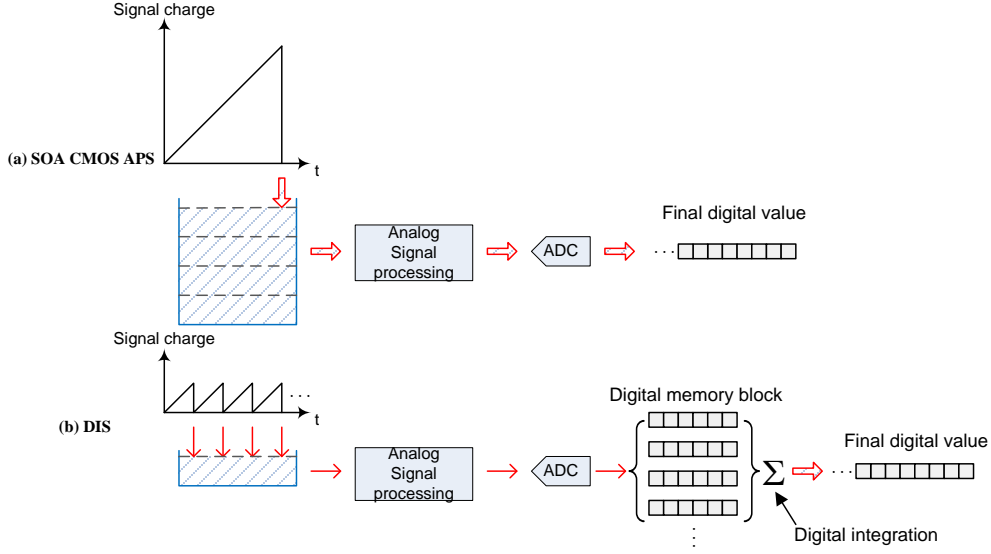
Signal charge

t

(a) SOA CMOS APS

Analog Signal processing

ADC

Final digital value

Signal charge

t

(b) DIS

Analog Signal processing

ADC

Digital memory block

$\Sigma$

Final digital value

Digital integration